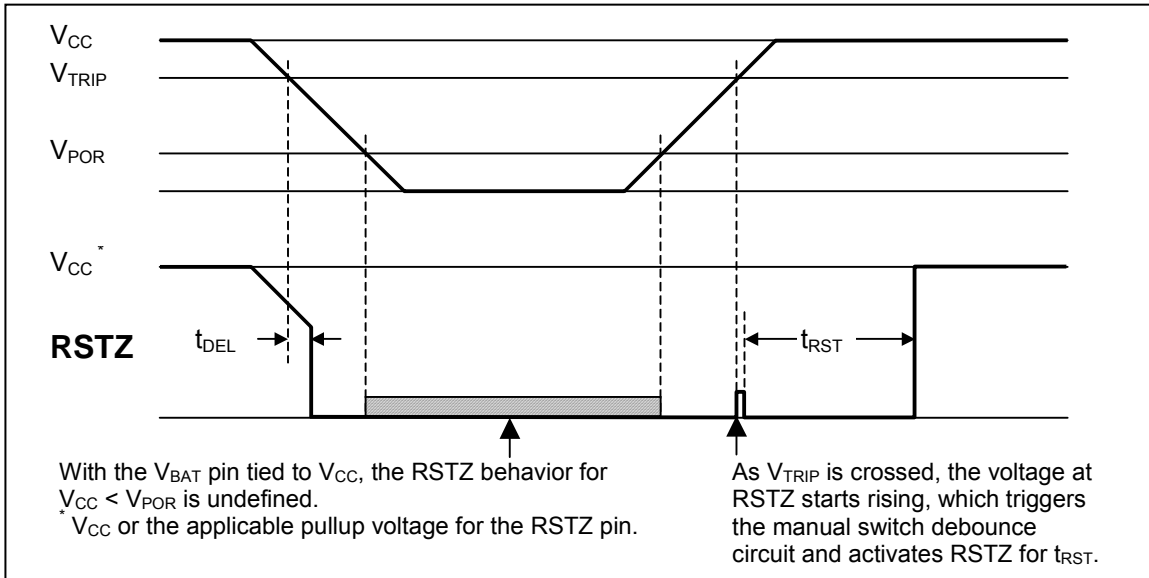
$V_{CC}$
$V_{TRIP}$
$V_{POR}$
$V_{CC}^{*}$
RSTZ
$t_{DEL}$
$t_{RST}$

With the $V_{BAT}$ pin tied to $V_{CC}$, the RSTZ behavior for $V_{CC} < V_{POR}$ is undefined.
$^{*}V_{CC}$ or the applicable pullup voltage for the RSTZ pin.

As $V_{TRIP}$ is crossed, the voltage at RSTZ starts rising, which triggers the manual switch debounce circuit and activates RSTZ for $t_{RST}$.